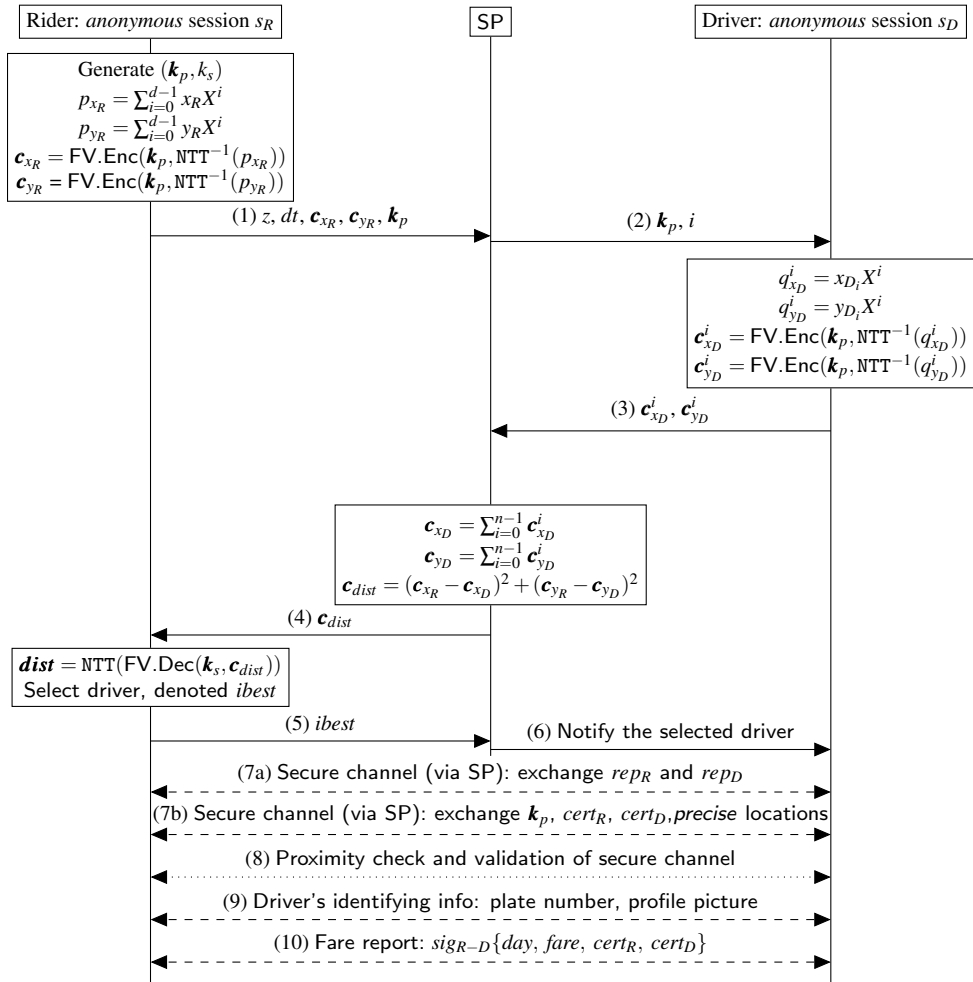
Rider: *anonymous* session $s_R$

SP

Driver: *anonymous* session $s_D$

Generate $(\boldsymbol{k}_p, k_s)$
$p_{x_R} = \sum_{i=0}^{d-1} x_R X^i$
$p_{y_R} = \sum_{i=0}^{d-1} y_R X^i$
$\boldsymbol{c}_{x_R} = \mathsf{FV.Enc}(\boldsymbol{k}_p, \mathtt{NTT}^{-1}(p_{x_R}))$
$\boldsymbol{c}_{y_R} = \mathsf{FV.Enc}(\boldsymbol{k}_p, \mathtt{NTT}^{-1}(p_{y_R}))$

(1) $z$, $dt$, $\boldsymbol{c}_{x_R}$, $\boldsymbol{c}_{y_R}$, $\boldsymbol{k}_p$

(2) $\boldsymbol{k}_p$, $i$

$q^i_{x_D} = x_{D_i} X^i$
$q^i_{y_D} = y_{D_i} X^i$
$\boldsymbol{c}^i_{x_D} = \mathsf{FV.Enc}(\boldsymbol{k}_p, \mathtt{NTT}^{-1}(q^i_{x_D}))$
$\boldsymbol{c}^i_{y_D} = \mathsf{FV.Enc}(\boldsymbol{k}_p, \mathtt{NTT}^{-1}(q^i_{y_D}))$

(3) $\boldsymbol{c}^i_{x_D}$, $\boldsymbol{c}^i_{y_D}$

$\boldsymbol{c}_{x_D} = \sum_{i=0}^{n-1} \boldsymbol{c}^i_{x_D}$
$\boldsymbol{c}_{y_D} = \sum_{i=0}^{n-1} \boldsymbol{c}^i_{y_D}$
$\boldsymbol{c}_{dist} = (\boldsymbol{c}_{x_R} - \boldsymbol{c}_{x_D})^2 + (\boldsymbol{c}_{y_R} - \boldsymbol{c}_{y_D})^2$

(4) $\boldsymbol{c}_{dist}$

$\boldsymbol{dist} = \mathtt{NTT}(\mathsf{FV.Dec}(\boldsymbol{k}_s, \boldsymbol{c}_{dist}))$
Select driver, denoted *ibest*

(5) *ibest*

(6) Notify the selected driver

(7a) Secure channel (via SP): exchange $rep_R$ and $rep_D$

(7b) Secure channel (via SP): exchange $\boldsymbol{k}_p$, $cert_R$, $cert_D$,*precise* locations

(8) Proximity check and validation of secure channel

(9) Driver's identifying info: plate number, profile picture

(10) Fare report: $sig_{R-D}\{day, fare, cert_R, cert_D\}$